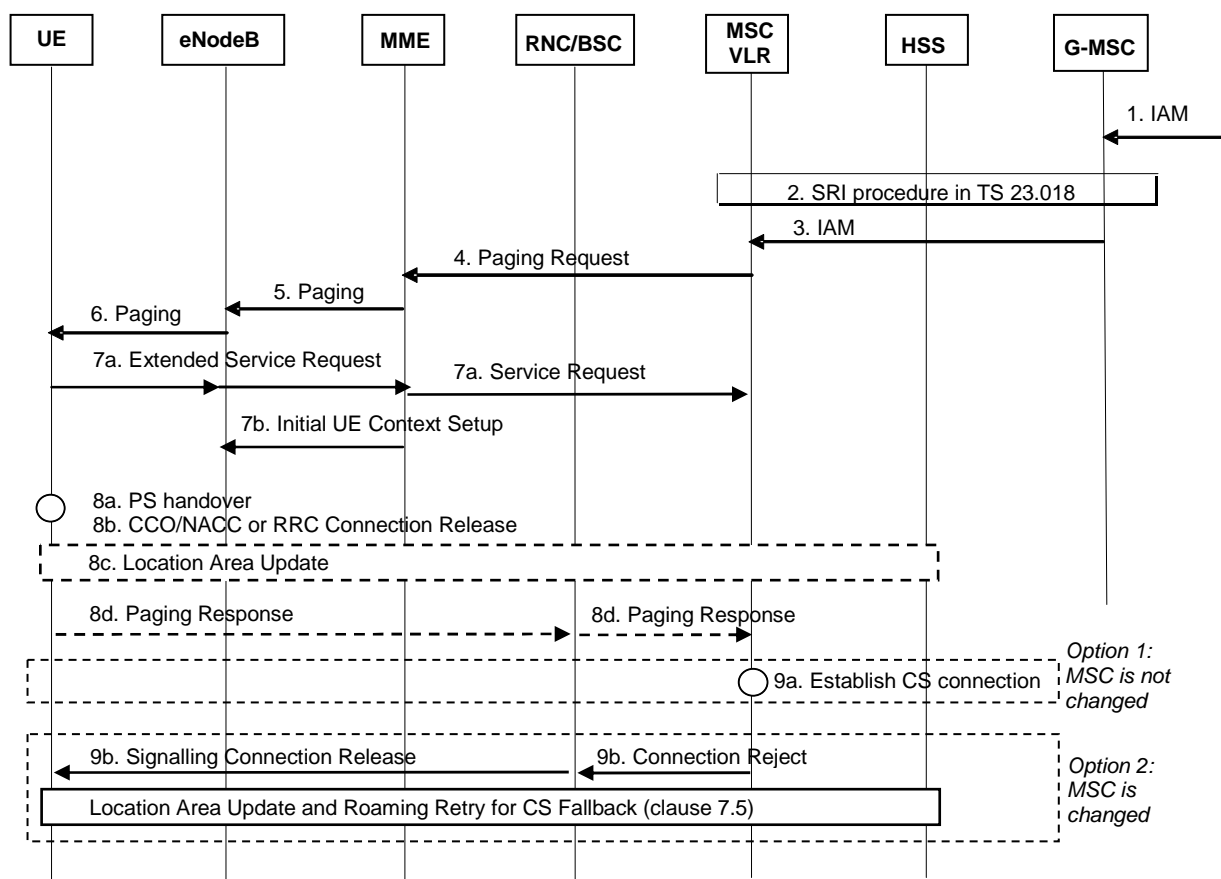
UE

eNodeB

MME

RNC/BSC

MSC VLR

HSS

G-MSC

1. IAM

2. SRI procedure in TS 23.018

3. IAM

4. Paging Request

5. Paging

6. Paging

7a. Extended Service Request

7a. Service Request

7b. Initial UE Context Setup

8a. PS handover

8b. CCO/NACC or RRC Connection Release

8c. Location Area Update

8d. Paging Response

8d. Paging Response

9a. Establish CS connection

Option 1: MSC is not changed

9b. Signalling Connection Release

9b. Connection Reject

Location Area Update and Roaming Retry for CS Fallback (clause 7.5)

Option 2: MSC is changed